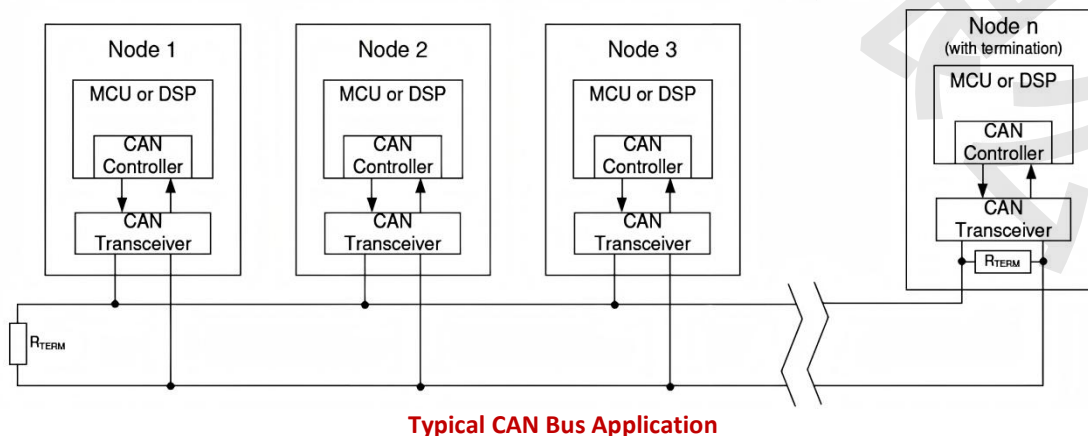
Node 1

MCU or DSP

CAN Controller

CAN Transceiver

Node 2

MCU or DSP

CAN Controller

CAN Transceiver

Node 3

MCU or DSP

CAN Controller

CAN Transceiver

Node n
(with termination)

MCU or DSP

CAN Controller

CAN Transceiver

$R_{TERM}$

$R_{TERM}$

Typical CAN Bus Application